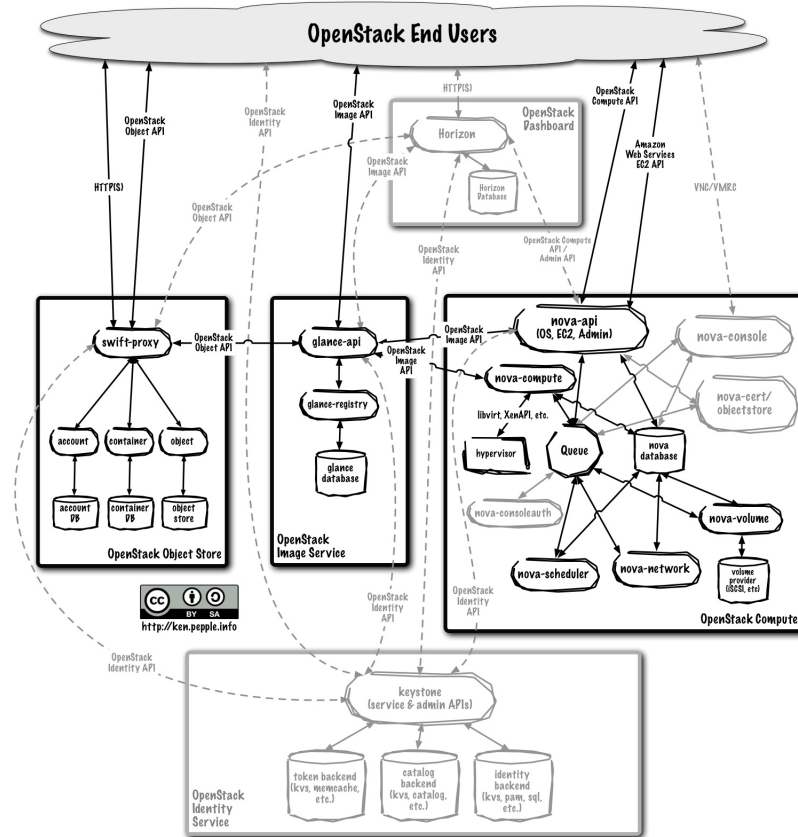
OpenStack End Users

HTTP(S)

OpenStack Object API

OpenStack Identity API

OpenStack Image API

HTTP(S)

OpenStack Dashboard

Horizon

Horizon Database

OpenStack Image API

OpenStack Object API

OpenStack Identity API

OpenStack Compute API / Admin API

OpenStack Compute API

Amazon Web Services EC2 API

VNC/VMRC

swift-proxy

OpenStack Object API

account

container

object

account DB

container DB

object store

OpenStack Object Store

glance-api

glance-registry

glance database

OpenStack Image Service

OpenStack Image API

OpenStack Image API

nova-api (OS, EC2, Admin)

nova-console

nova-compute

nova-cert/ objectstore

libvirt, XenAPI, etc.

hypervisor

Queue

nova database

nova-consoleauth

nova-volume

nova-scheduler

nova-network

volume provider (iSCSI, etc)

OpenStack Compute

BY SA

http://ken.pepple.info

OpenStack Identity API

OpenStack Identity API

OpenStack Identity API

keystone (service & admin APIs)

token backend (kvs, memcache, etc.)

catalog backend (kvs, catalog, etc.)

identity backend (kvs, pam, sql, etc.)

OpenStack Identity Service